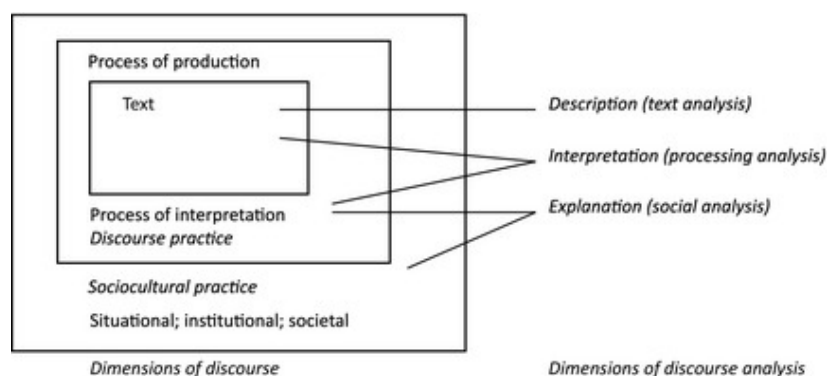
Process of production

Text

Process of interpretation
*Discourse practice*

*Sociocultural practice*

Situational; institutional; societal

*Dimensions of discourse*

*Description (text analysis)*

*Interpretation (processing analysis)*

*Explanation (social analysis)*

*Dimensions of discourse analysis*